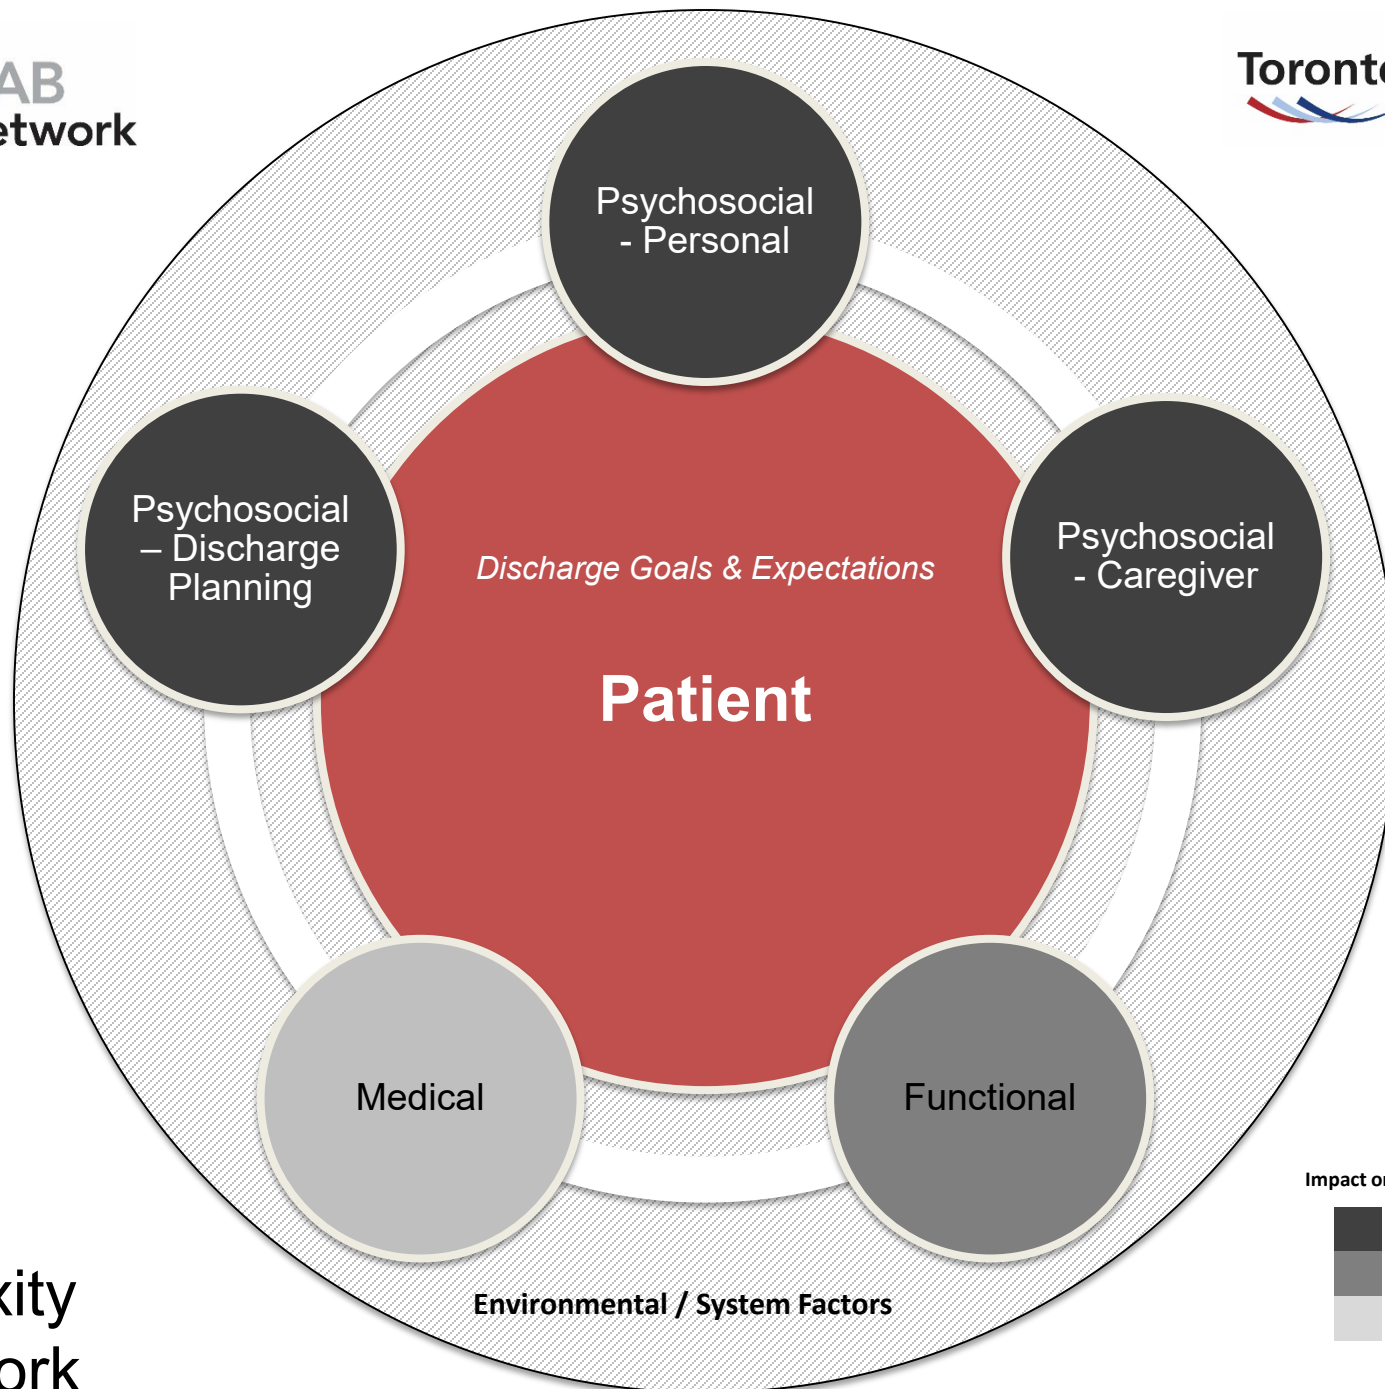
AB
etwork

Toronto

Psychosocial - Personal

Psychosocial – Discharge Planning

Discharge Goals & Expectations

Psychosocial - Caregiver

Patient

Medical

Functional

Impact o

kity
ork

Environmental / System Factors